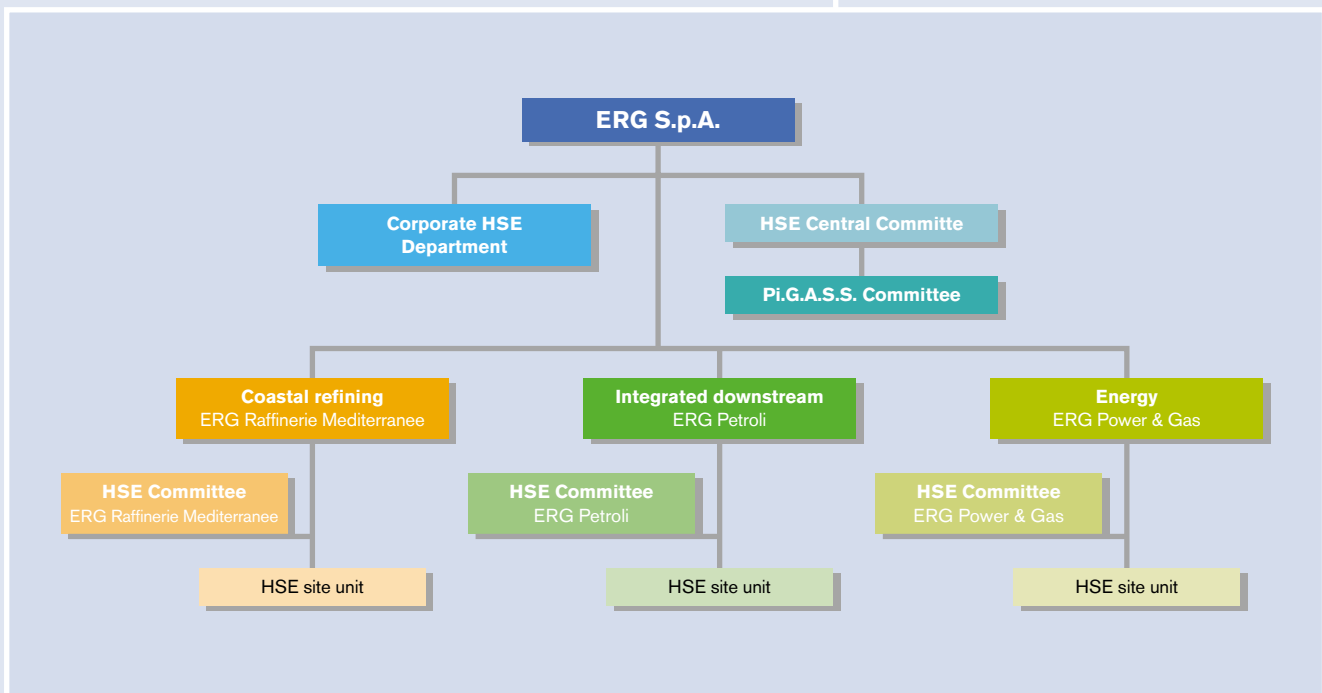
ERG S.p.A.

Corporate HSE Department

HSE Central Committe

Pi.G.A.S.S. Committee

Coastal refining
ERG Raffinerie Mediterranee

Integrated downstream
ERG Petroli

Energy
ERG Power & Gas

HSE Committee
ERG Raffinerie Mediterranee

HSE Committee
ERG Petroli

HSE Committee
ERG Power & Gas

HSE site unit

HSE site unit

HSE site unit